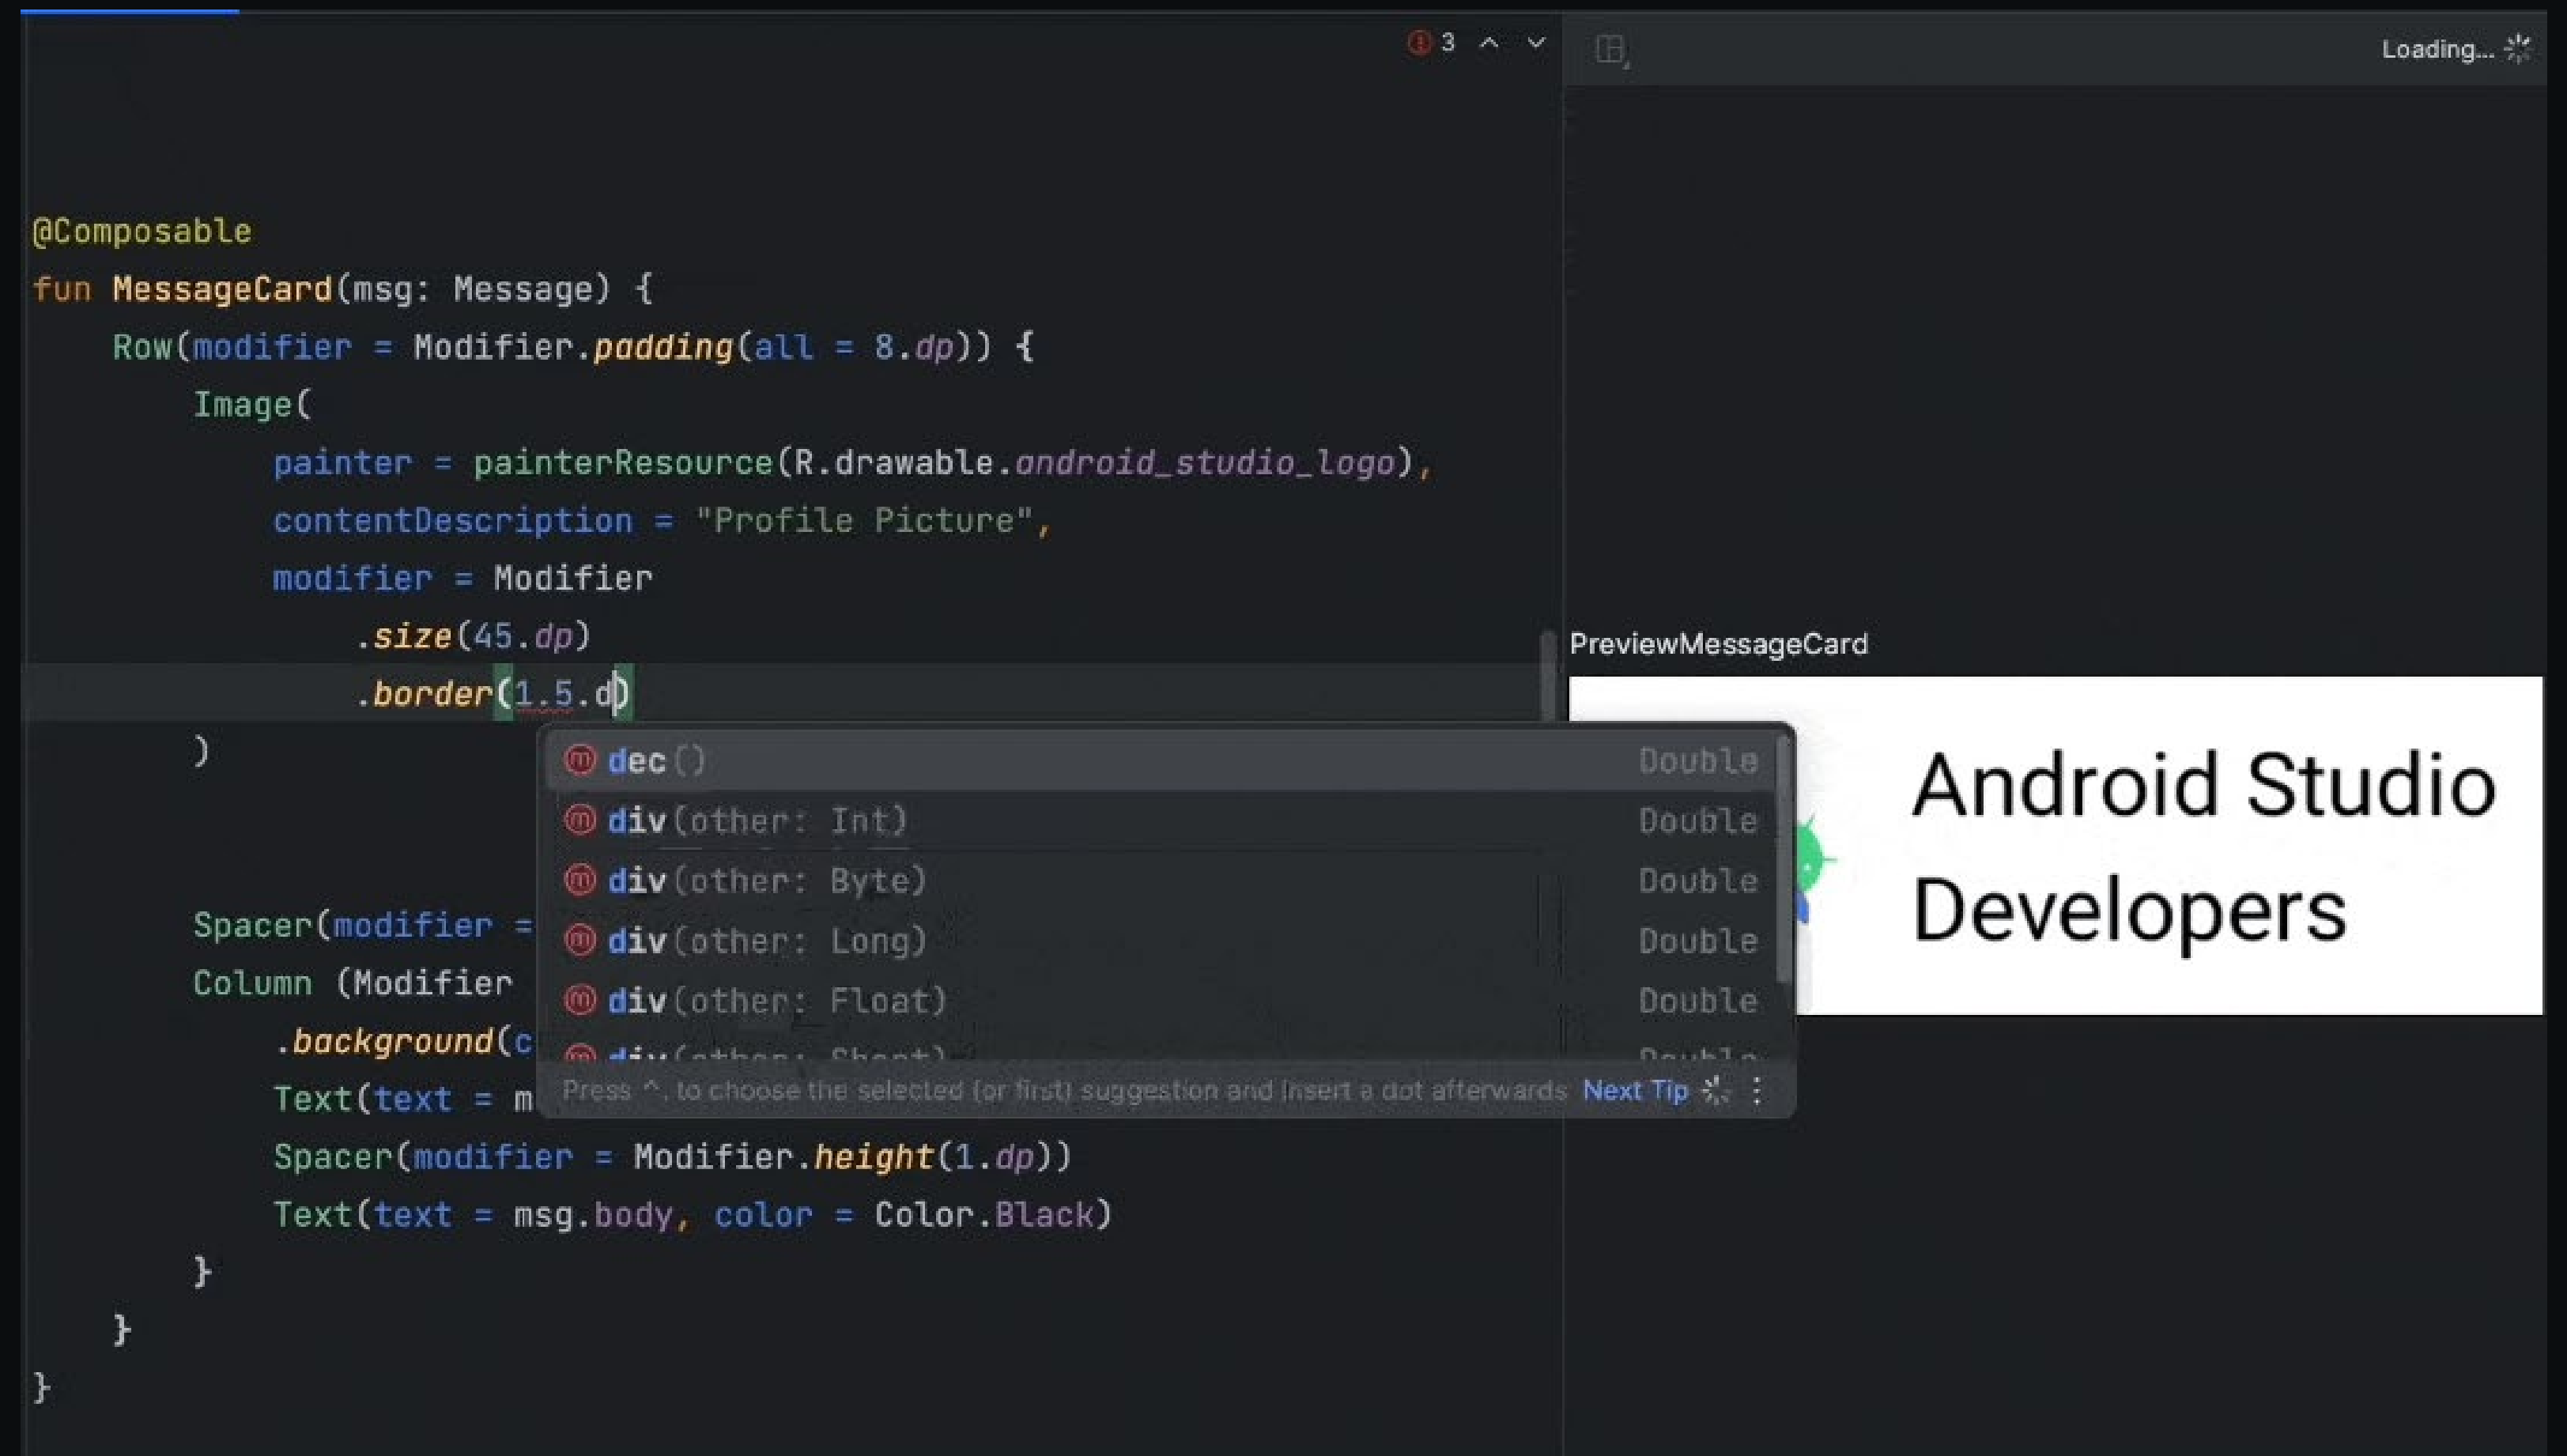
3

Loading...

@Composable
fun MessageCard(msg: Message) {
    Row(modifier = Modifier.padding(all = 8.dp)) {
        Image(
            painter = painterResource(R.drawable.android_studio_logo),
            contentDescription = "Profile Picture",
            modifier = Modifier
                .size(45.dp)
                .border(1.5.d)
        )

        Spacer(modifier =
        Column (Modifier
            .background(c
            Text(text = m
            Spacer(modifier = Modifier.height(1.dp))
            Text(text = msg.body, color = Color.Black)
        }
    }
}

dec() Double
div(other: Int) Double
div(other: Byte) Double
div(other: Long) Double
div(other: Float) Double
div(other: Short) Double

Press ^. to choose the selected (or first) suggestion and insert a dot afterwards Next Tip

PreviewMessageCard

Android Studio
Developers